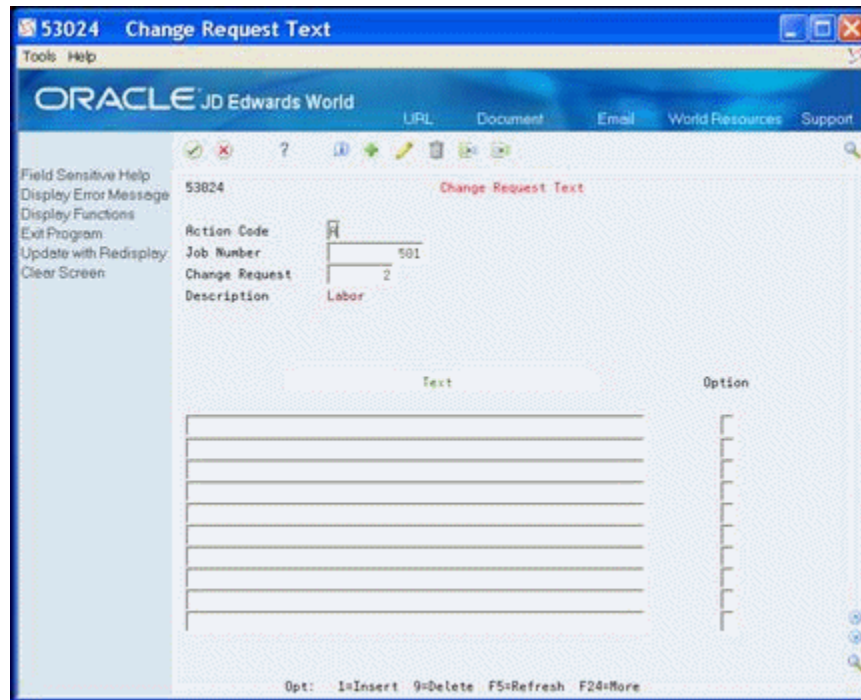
53024 Change Request Text

Tools Help

ORACLE JD Edwards World

URL Document Email World Resources Support

Field Sensitive Help
Display Error Message
Display Functions
Exit Program
Update with Redisplay
Clear Screen

53024

Change Request Text

Action Code A

Job Number 501

Change Request 2

Description Labor

Text

Option

Opt: 1=Insert 9=Delete F5=Refresh F24=More